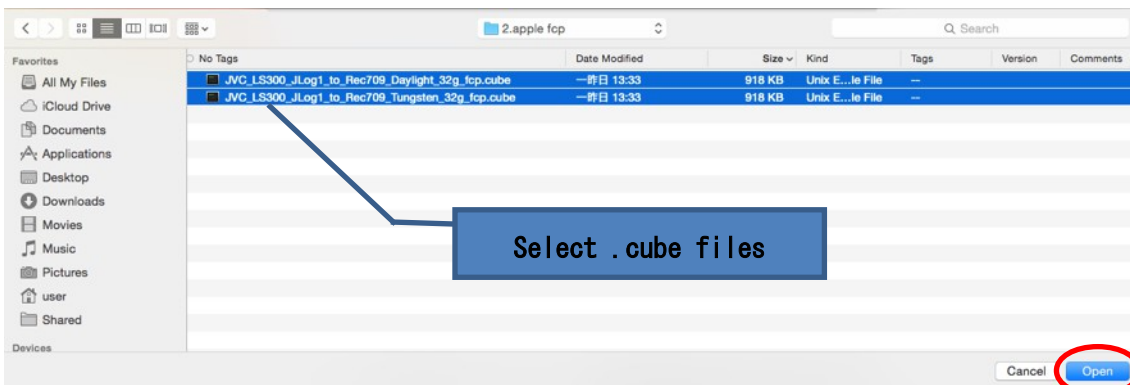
2.apple fcp

Search

Favorites
All My Files
iCloud Drive
Documents
Applications
Desktop
Downloads
Movies
Music
Pictures
user
Shared
Devices

| No Tags | Date Modified | Size | Kind | Tags | Version | Comments |
|---|---|---|---|---|---|---|
| JVC_LS300_JLog1_to_Rec709_Daylight_32g_fcp.cube | 一昨日 13:33 | 918 KB | Unix E...le File | -- | | |
| JVC_LS300_JLog1_to_Rec709_Tungsten_32g_fcp.cube | 一昨日 13:33 | 918 KB | Unix E...le File | -- | | |

Select .cube files

Cancel
Open